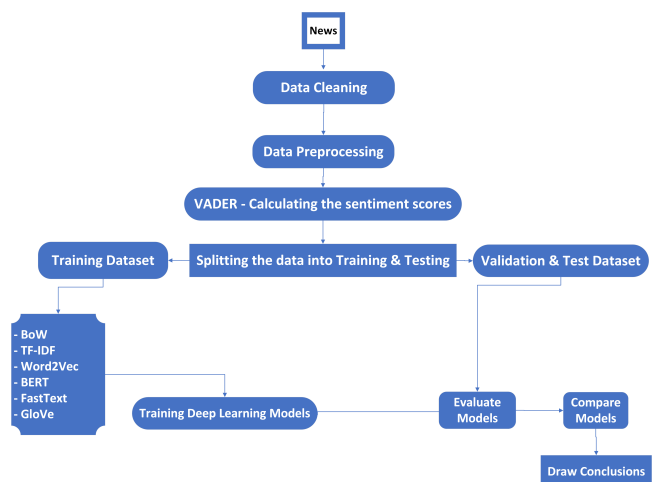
News

Data Cleaning

Data Preprocessing

VADER - Calculating the sentiment scores

Training Dataset

Splitting the data into Training & Testing

Validation & Test Dataset

- BoW
- TF-IDF
- Word2Vec
- BERT
- FastText
- GloVe

Training Deep Learning Models

Evaluate Models

Compare Models

Draw Conclusions